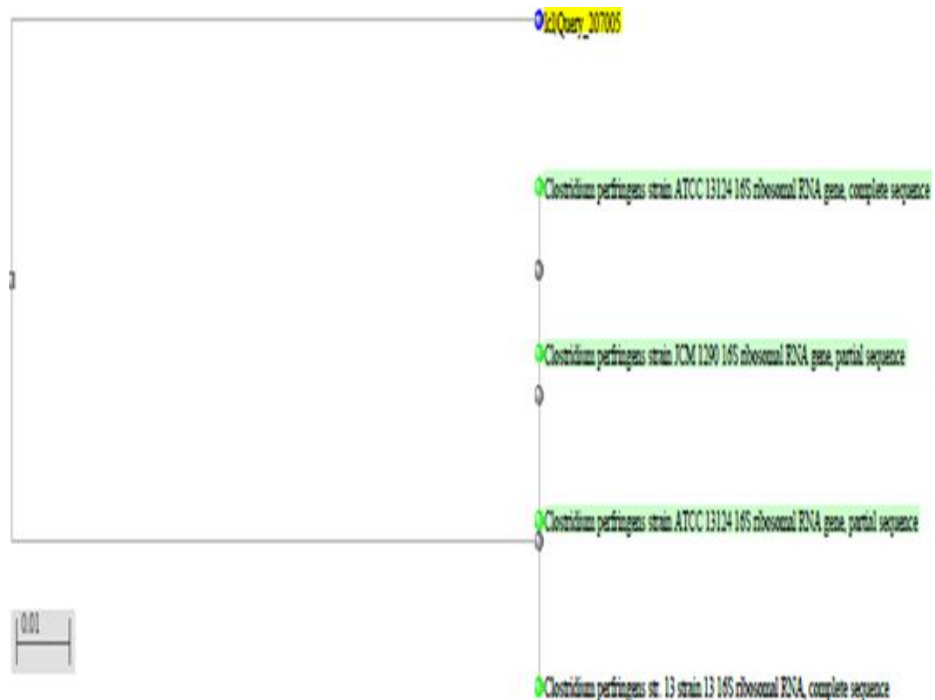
lcl|Query_207005

Clostridium perfringens strain ATCC 13124 16S ribosomal RNA gene, complete sequence

Clostridium perfringens strain JCM 1290 16S ribosomal RNA gene, partial sequence

Clostridium perfringens strain ATCC 13124 16S ribosomal RNA gene, partial sequence

0.01

Clostridium perfringens str. 13 strain 13 16S ribosomal RNA, complete sequence